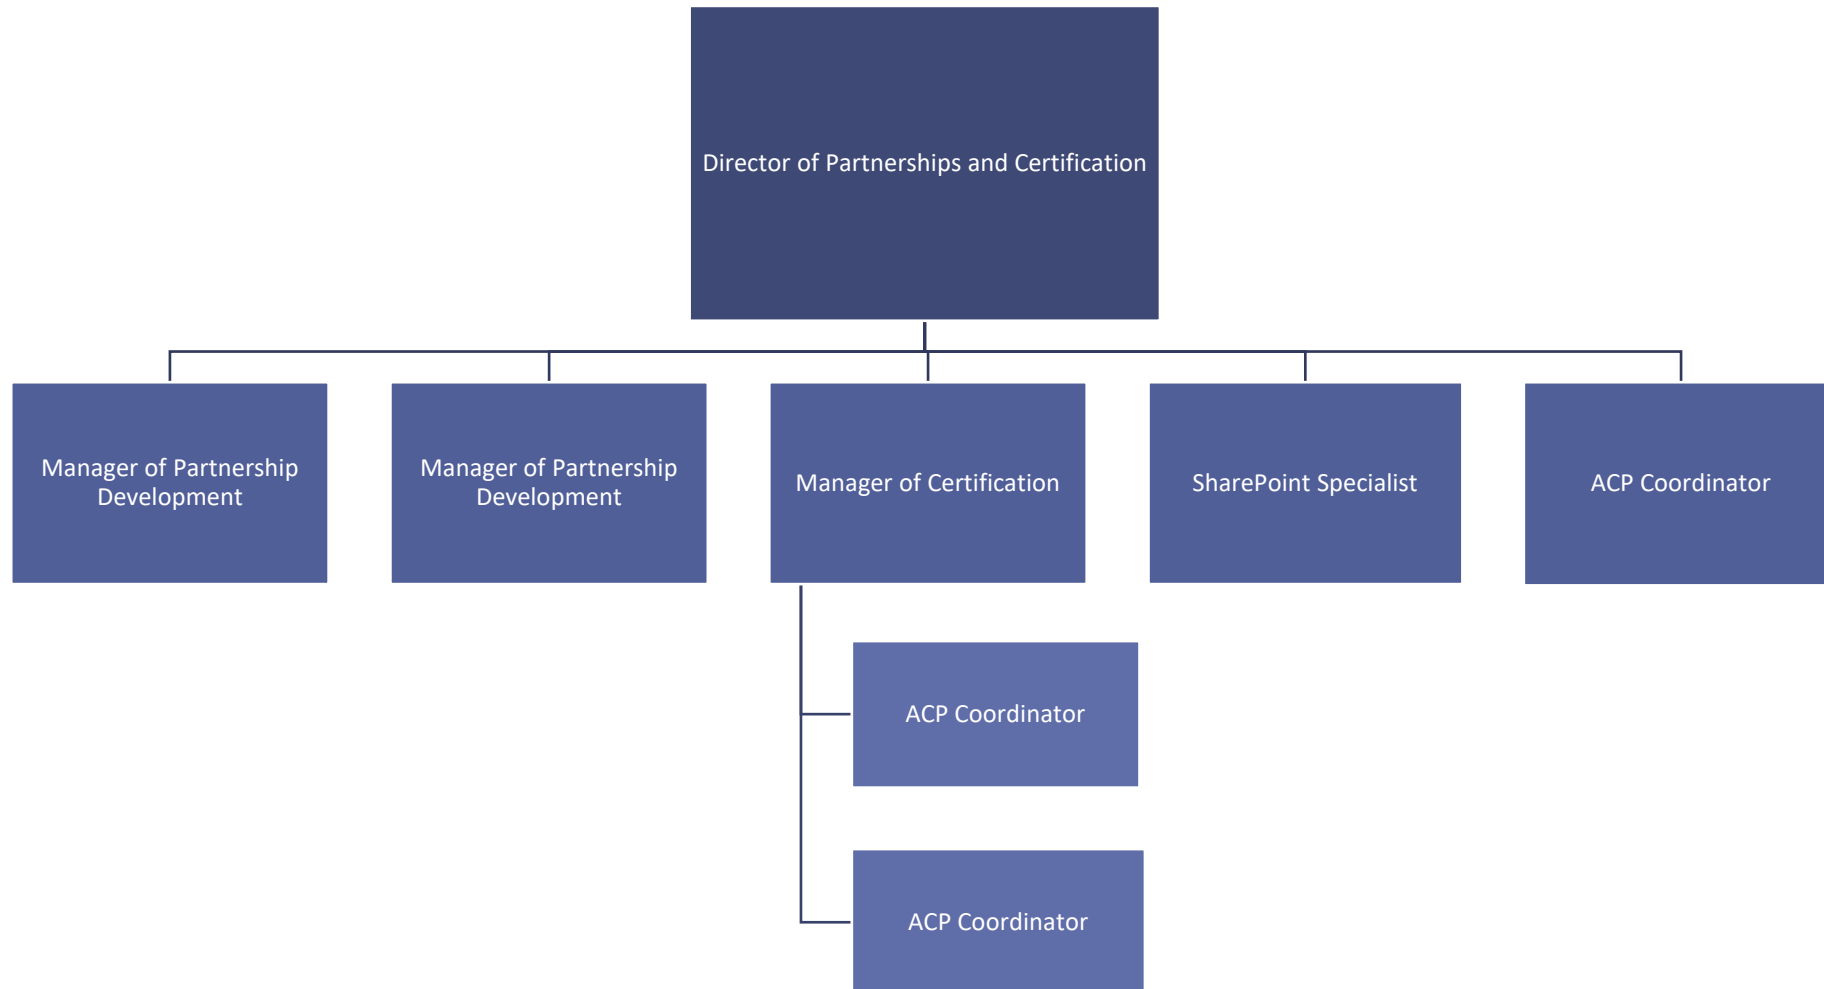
Director of Partnerships and Certification

Manager of Partnership Development

Manager of Partnership Development

Manager of Certification

SharePoint Specialist

ACP Coordinator

ACP Coordinator

ACP Coordinator